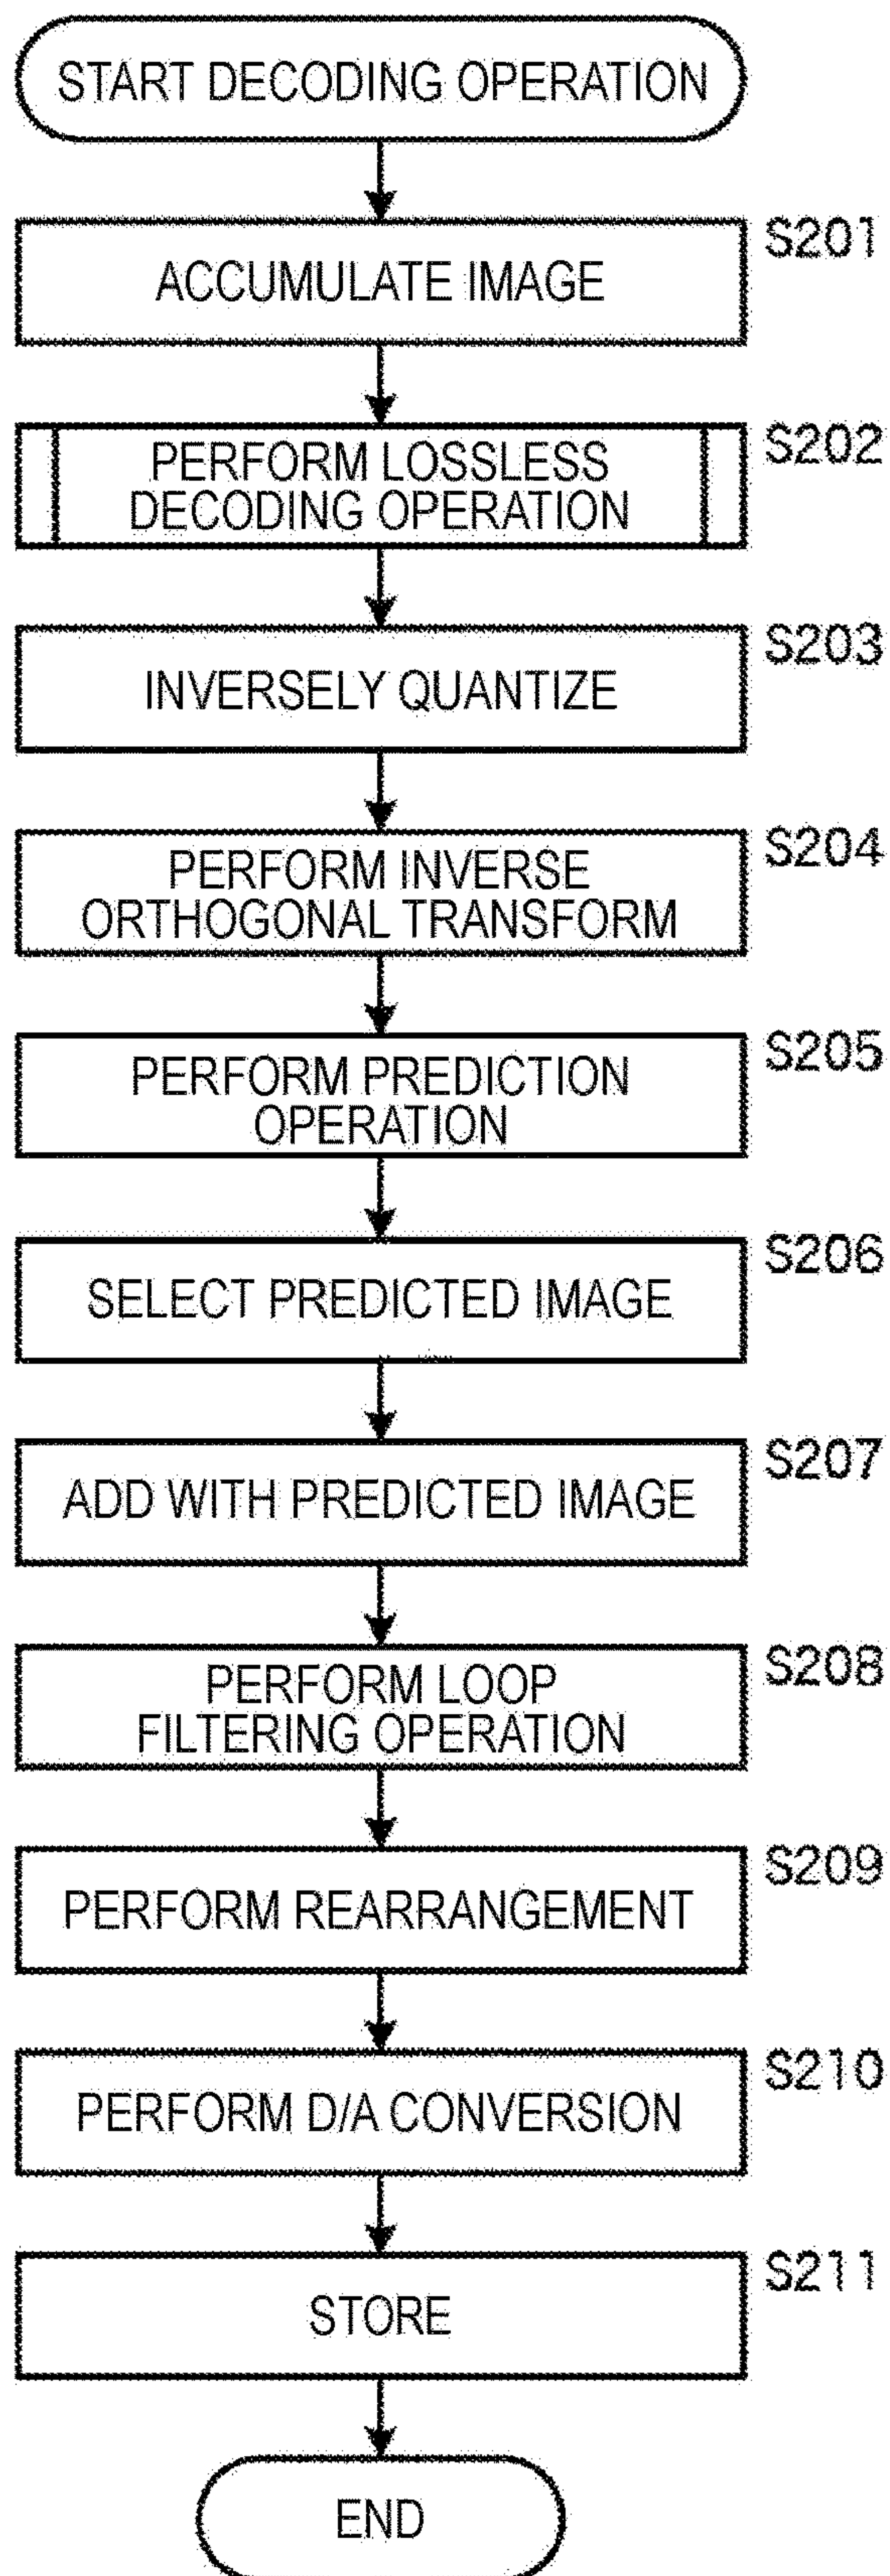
START DECODING OPERATION

S201
ACCUMULATE IMAGE

S202
PERFORM LOSSLESS DECODING OPERATION

S203
INVERSELY QUANTIZE

S204
PERFORM INVERSE ORTHOGONAL TRANSFORM

S205
PERFORM PREDICTION OPERATION

S206
SELECT PREDICTED IMAGE

S207
ADD WITH PREDICTED IMAGE

S208
PERFORM LOOP FILTERING OPERATION

S209
PERFORM REARRANGEMENT

S210
PERFORM D/A CONVERSION

S211
STORE

END